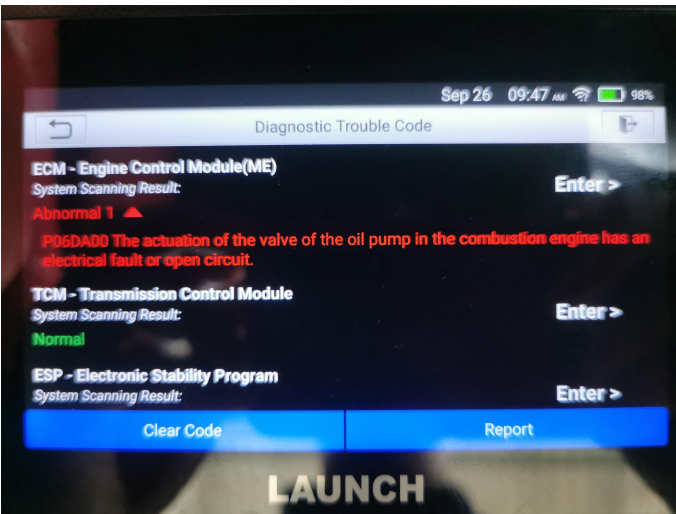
Sep 26 09:47 AM 98%

Diagnostic Trouble Code

ECM - Engine Control Module(ME)
System Scanning Result:
Enter >
Abnormal 1
P06DA00 The actuation of the valve of the oil pump in the combustion engine has an electrical fault or open circuit.

TCM - Transmission Control Module
System Scanning Result:
Enter >
Normal

ESP - Electronic Stability Program
System Scanning Result:
Enter >

Clear Code
Report

LAUNCH